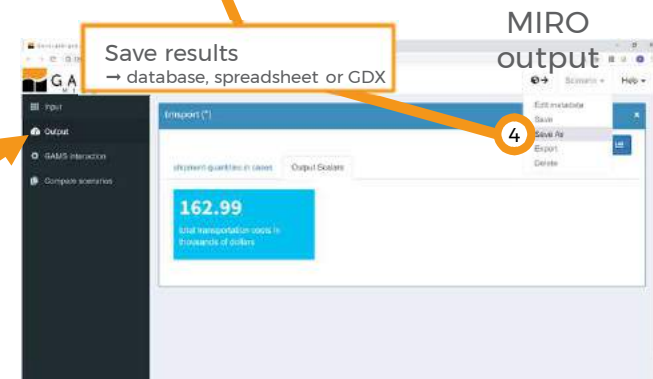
MIRO output

Save results
→ database, spreadsheet or GDX

4

GA

Input
Output
GAMS interaction
Compare scenarios

Scenario
Help

Edit metadata
Save
Save As
Export
Delete

trnsport (*)

shipment quantities in cases
Output Scalars

162.99
total transportation costs in thousands of dollars